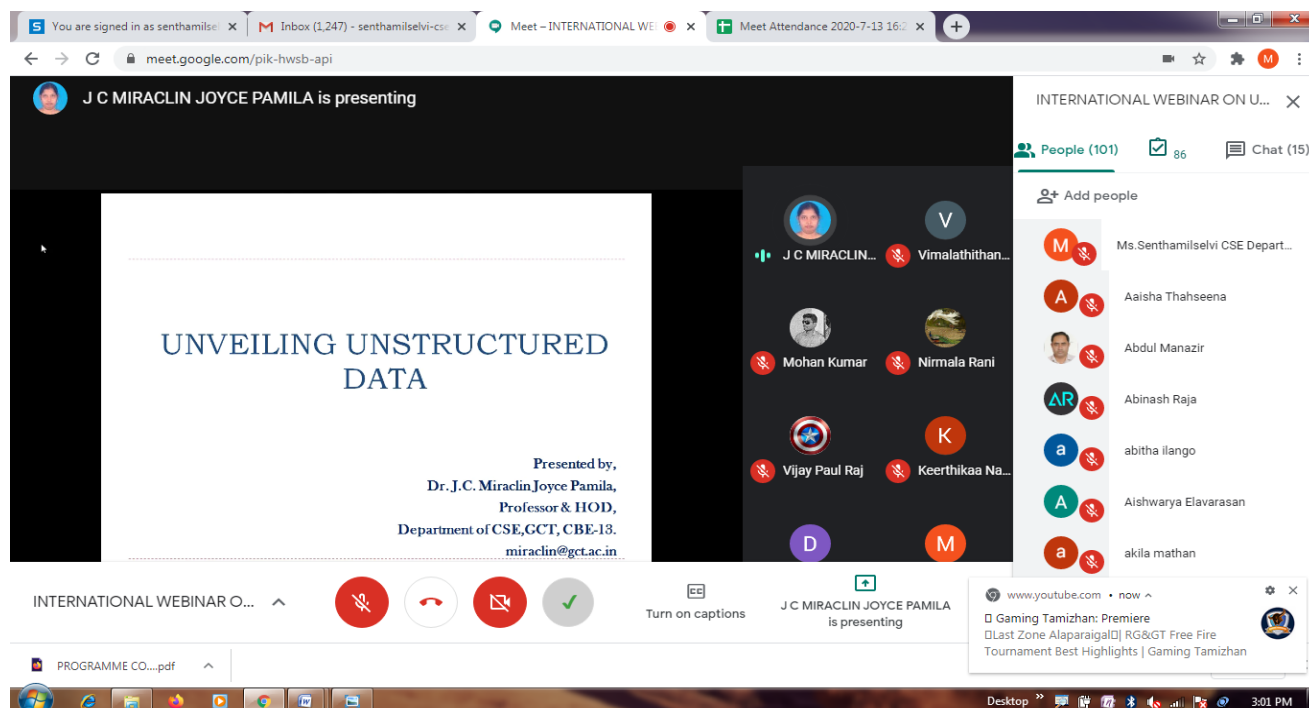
You are signed in as senthamilsel
Inbox (1,247) - senthamilselvi-cse
Meet – INTERNATIONAL WE
Meet Attendance 2020-7-13 16:2

meet.google.com/pik-hwsb-api

J C MIRACLIN JOYCE PAMILA is presenting

UNVEILING UNSTRUCTURED DATA

Presented by,
Dr. J.C. Miraclin Joyce Pamila,
Professor & HOD,
Department of CSE,GCT, CBE-13.
miraclin@gct.ac.in

J C MIRACLIN...
Vimalathithan...
Mohan Kumar
Nirmala Rani
Vijay Paul Raj
Keerthikaa Na...

INTERNATIONAL WEBINAR ON U...
People (101)
86
Chat (15)
Add people
Ms.Senthamilselvi CSE Depart...
Aaisha Thahseena
Abdul Manazir
Abinash Raja
abitha ilango
Aishwarya Elavarasan
akila mathan

INTERNATIONAL WEBINAR O...
Turn on captions
J C MIRACLIN JOYCE PAMILA is presenting

www.youtube.com • now
Gaming Tamizhan: Premiere
Last Zone Alaparaigal| RG&GT Free Fire Tournament Best Highlights | Gaming Tamizhan

PROGRAMME CO....pdf

Desktop
3:01 PM